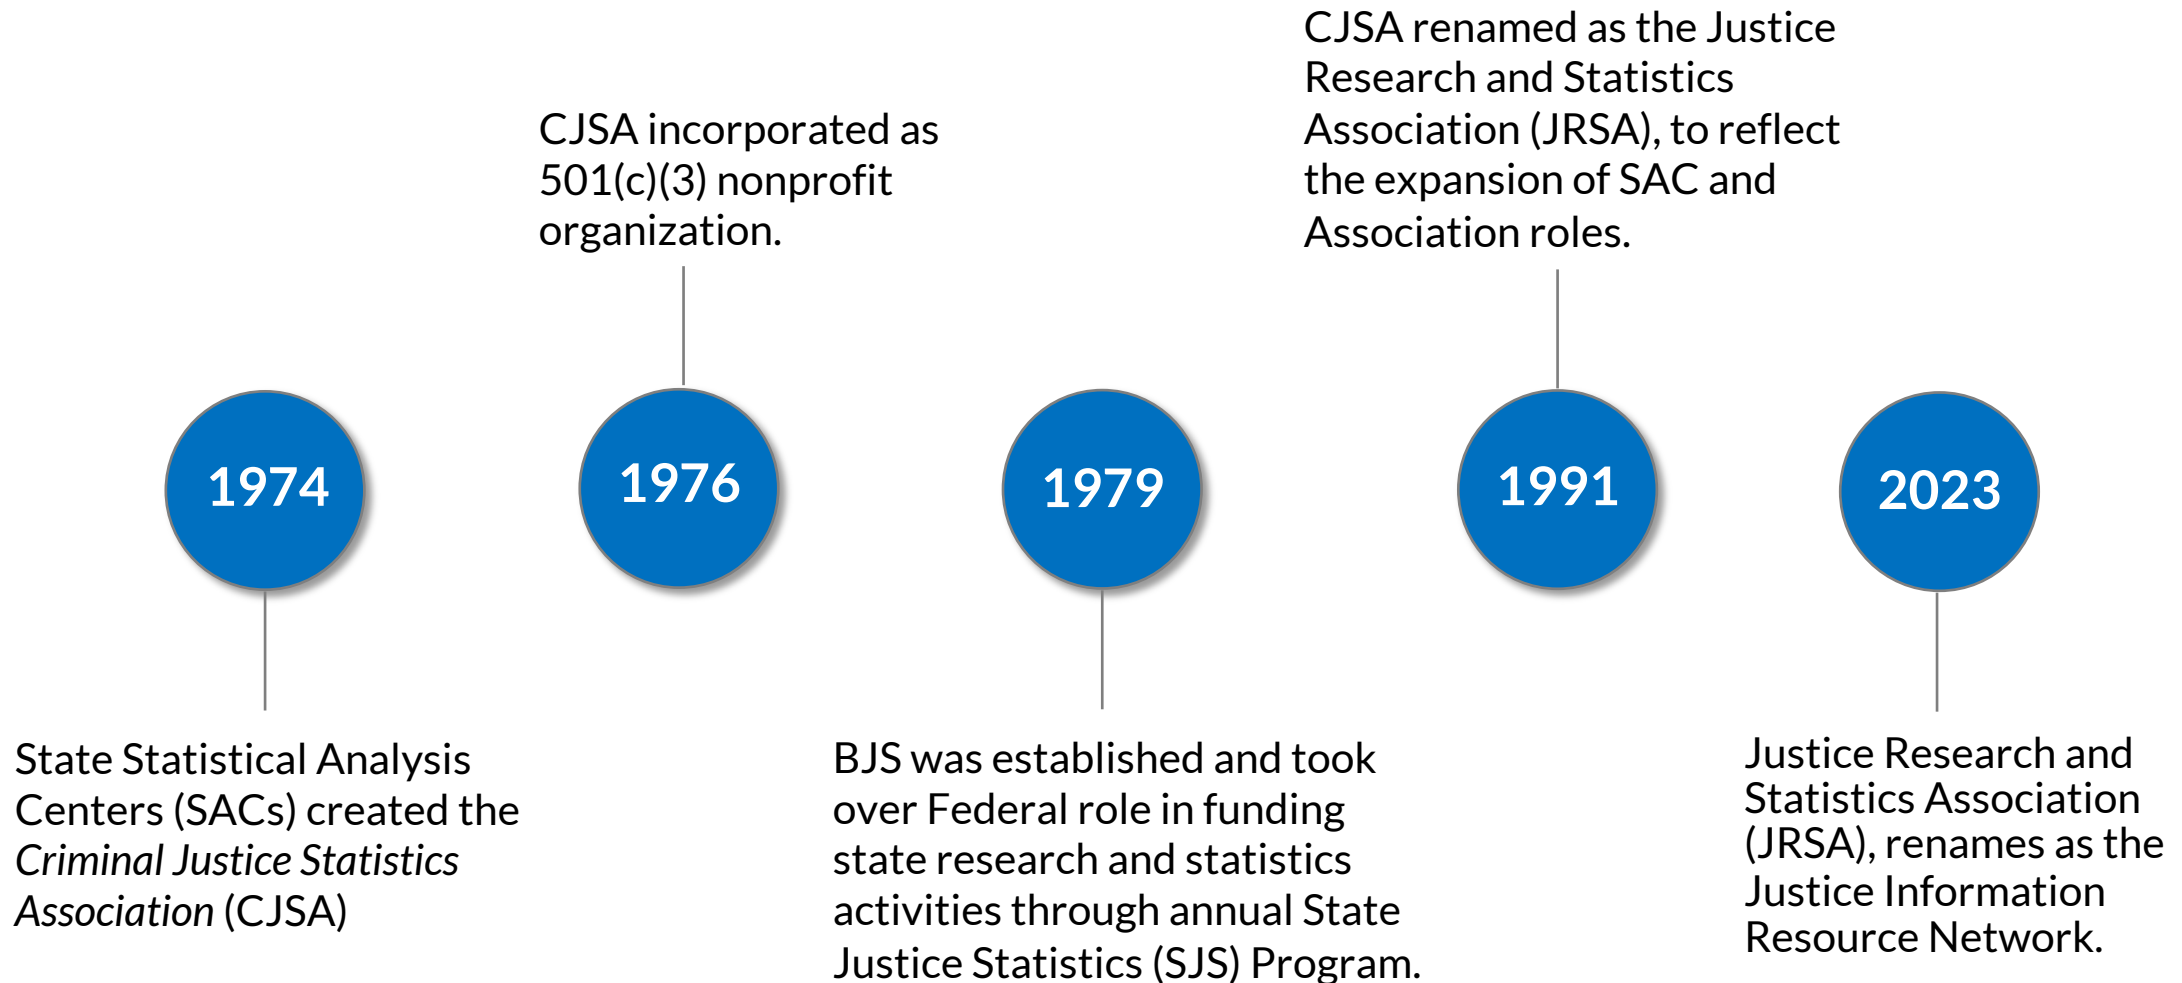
CJSA incorporated as 501(c)(3) nonprofit organization.

CJSA renamed as the Justice Research and Statistics Association (JRSA), to reflect the expansion of SAC and Association roles.

1974

1976

1979

1991

2023

State Statistical Analysis Centers (SACs) created the *Criminal Justice Statistics Association* (CJSA)

BJS was established and took over Federal role in funding state research and statistics activities through annual State Justice Statistics (SJS) Program.

Justice Research and Statistics Association (JRSA), renames as the Justice Information Resource Network.